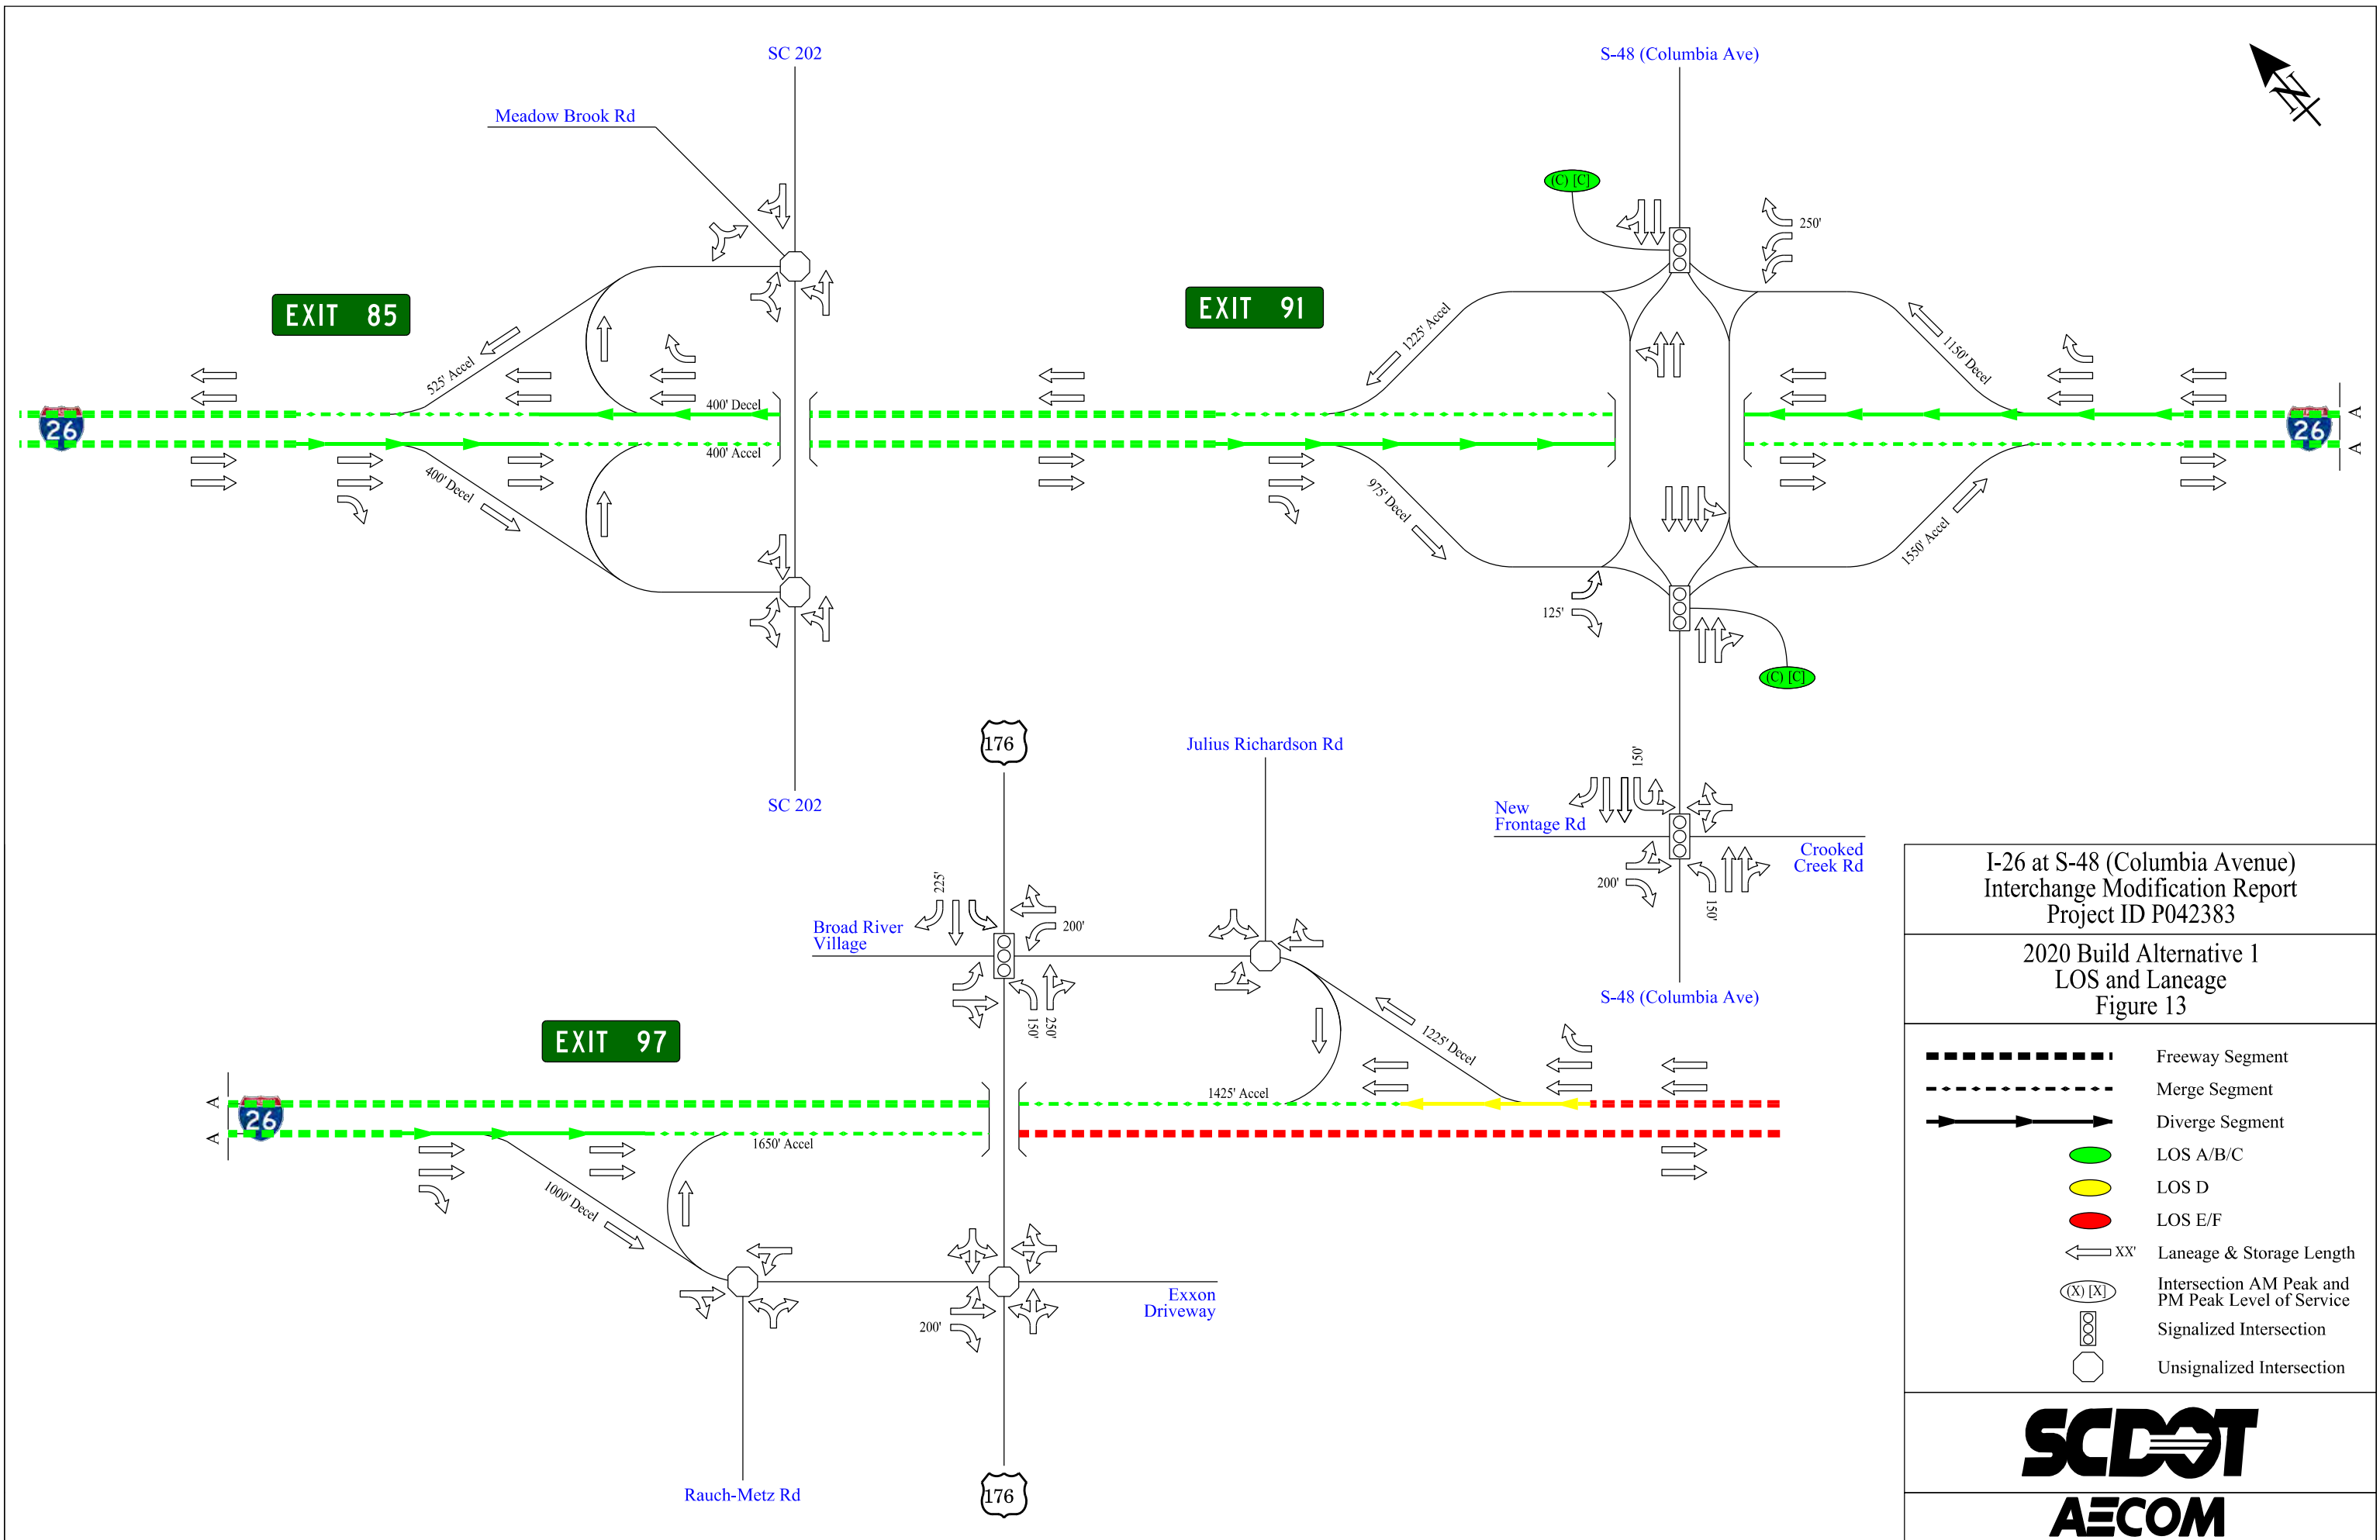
SC 202

Meadow Brook Rd

EXIT 85

525' Accel

400' Decel

400' Accel

400' Decel

26

SC 202

S-48 (Columbia Ave)

(C) [C]

250'

EXIT 91

1225' Accel

1150' Decel

975' Decel

1550' Accel

125'

(C) [C]

A

A

26

176

Julius Richardson Rd

150'

New Frontage Rd

Crooked Creek Rd

200'

150'

S-48 (Columbia Ave)

225'

Broad River Village

200'

150'

250'

EXIT 97

1225' Decel

1425' Accel

A

A

26

1650' Accel

1000' Decel

200'

Exxon Driveway

Rauch-Metz Rd

176

I-26 at S-48 (Columbia Avenue)
Interchange Modification Report
Project ID P042383

2020 Build Alternative 1
LOS and Laneage
Figure 13

Freeway Segment
Merge Segment
Diverge Segment
LOS A/B/C
LOS D
LOS E/F
XX' Laneage & Storage Length
(X) [X] Intersection AM Peak and PM Peak Level of Service
Signalized Intersection
Unsignalized Intersection

SCDOT

AECOM